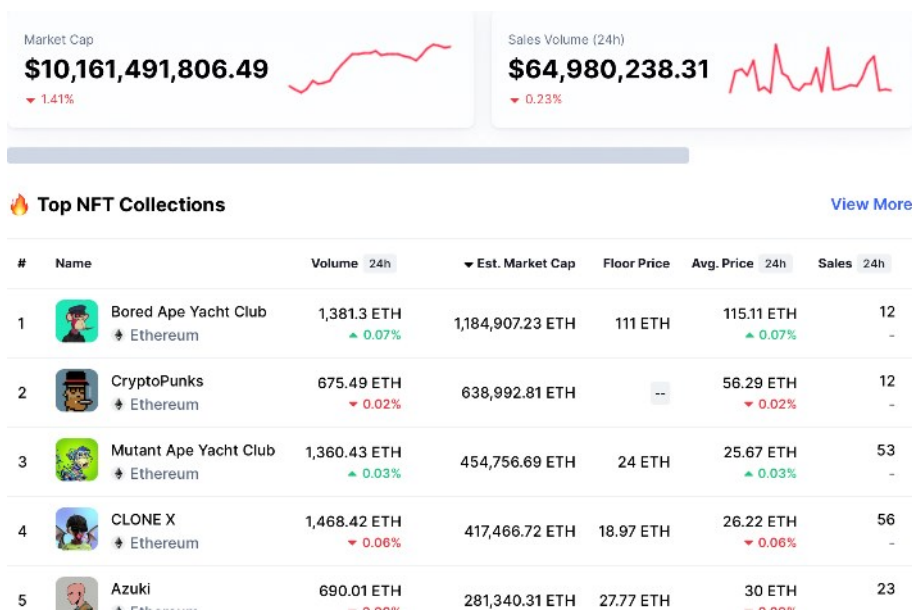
Market Cap
$10,161,491,806.49
▼ 1.41%

Sales Volume (24h)
$64,980,238.31
▼ 0.23%

Top NFT Collections

View More

| # | Name | Volume 24h | ▼ Est. Market Cap | Floor Price | Avg. Price 24h | Sales 24h |
|---|---|---|---|---|---|---|
| 1 | Bored Ape Yacht Club Ethereum | 1,381.3 ETH ▲ 0.07% | 1,184,907.23 ETH | 111 ETH | 115.11 ETH ▲ 0.07% | 12 - |
| 2 | CryptoPunks Ethereum | 675.49 ETH ▼ 0.02% | 638,992.81 ETH | -- | 56.29 ETH ▼ 0.02% | 12 - |
| 3 | Mutant Ape Yacht Club Ethereum | 1,360.43 ETH ▲ 0.03% | 454,756.69 ETH | 24 ETH | 25.67 ETH ▲ 0.03% | 53 - |
| 4 | CLONE X Ethereum | 1,468.42 ETH ▼ 0.06% | 417,466.72 ETH | 18.97 ETH | 26.22 ETH ▼ 0.06% | 56 - |
| 5 | Azuki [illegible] | 690.01 ETH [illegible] | 281,340.31 ETH | 27.77 ETH | 30 ETH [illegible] | 23 |